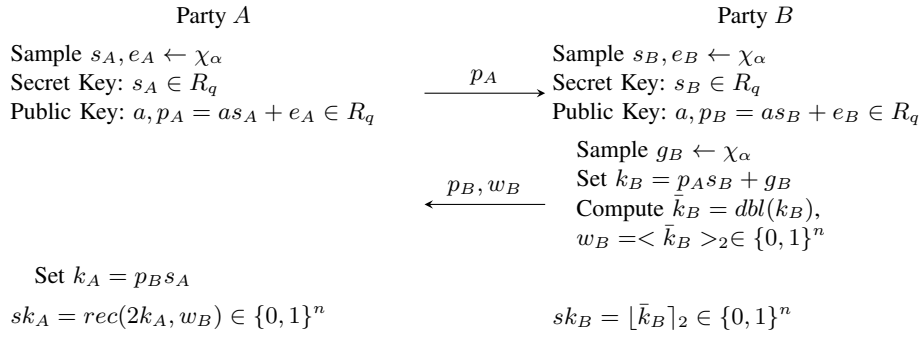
Party $A$

Sample $s_A, e_A \leftarrow \chi_\alpha$
Secret Key: $s_A \in R_q$
Public Key: $a, p_A = as_A + e_A \in R_q$

Party $B$

Sample $s_B, e_B \leftarrow \chi_\alpha$
Secret Key: $s_B \in R_q$
Public Key: $a, p_B = as_B + e_B \in R_q$

$p_A$

Sample $g_B \leftarrow \chi_\alpha$
Set $k_B = p_A s_B + g_B$
Compute $\bar{k}_B = dbl(k_B)$,
$w_B = < \bar{k}_B >_2 \in \{0,1\}^n$

$p_B, w_B$

Set $k_A = p_B s_A$

$sk_A = rec(2k_A, w_B) \in \{0,1\}^n$

$sk_B = \lfloor \bar{k}_B \rceil_2 \in \{0,1\}^n$